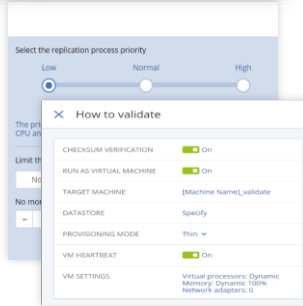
Select the replication process priority

Low

Normal

High

The pri
CPU an

Limit th

No

No mo

–

How to validate

CHECKSUM VERIFICATION
On

RUN AS VIRTUAL MACHINE
On

TARGET MACHINE
[Machine Name]_validate

DATASTORE
Specify

PROVISIONING MODE
Thin

VM HEARTBEAT
On

VM SETTINGS
Virtual processors: Dynamic
Memory: Dynamic 100%
Network adapters: 0